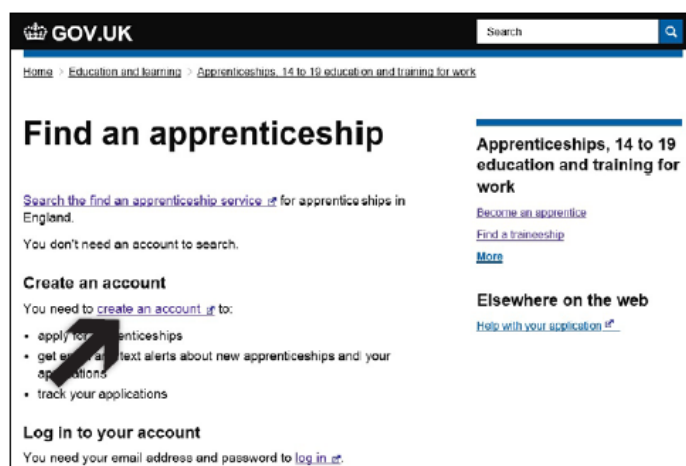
GOV.UK

Search

Home > Education and learning > Apprenticeships, 14 to 19 education and training for work

Find an apprenticeship

Search the find an apprenticeship service for apprentice ships in England.

You don't need an account to search.

Create an account

You need to create an account to:

- apply for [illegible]nticeships
- get e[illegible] a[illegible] text alerts about new apprenticeships and your ap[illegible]
- track your applications

Log in to your account

You need your email address and password to log in.

Apprenticeships, 14 to 19 education and training for work

Become an apprentice

Find a traineeship

More

Elsewhere on the web

Help with your application